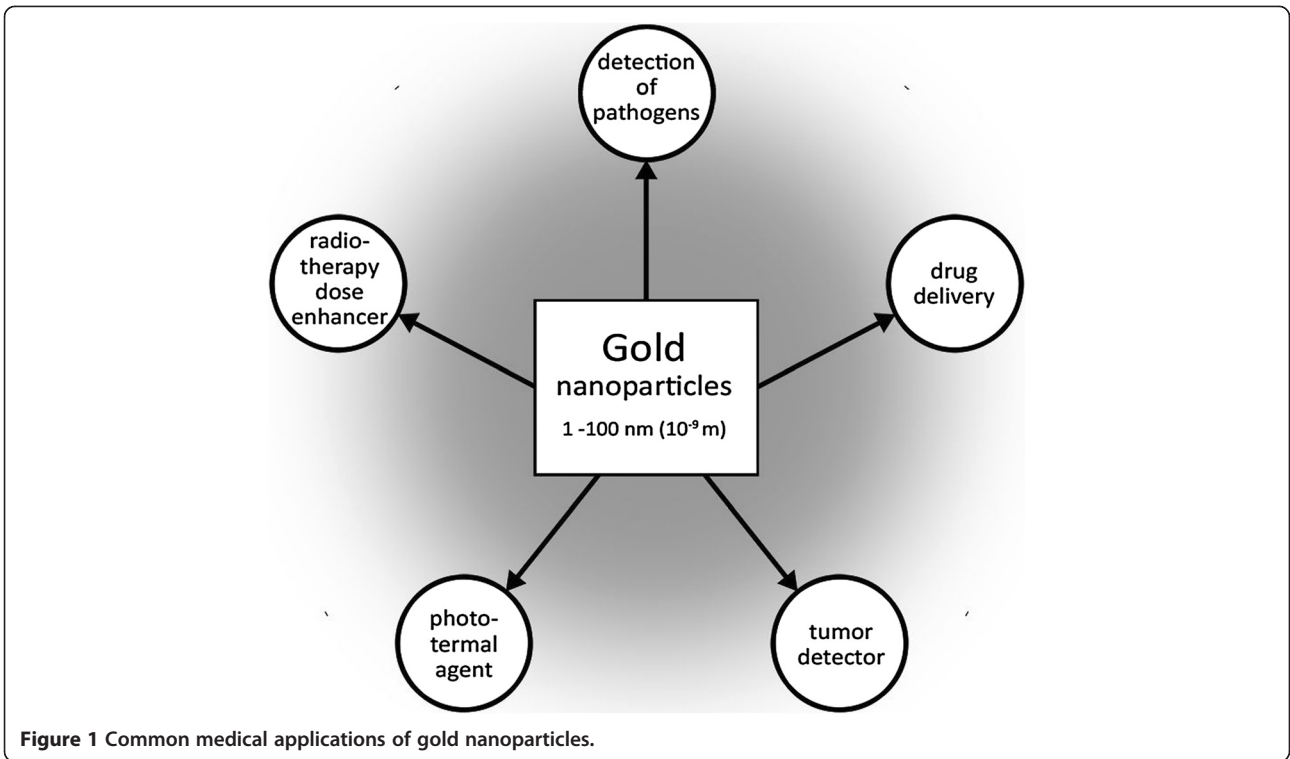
detection of pathogens

radio-therapy dose enhancer

Gold nanoparticles

1 -100 nm ($10^{-9}$ m)

drug delivery

photo-termal agent

tumor detector

Figure 1 Common medical applications of gold nanoparticles.